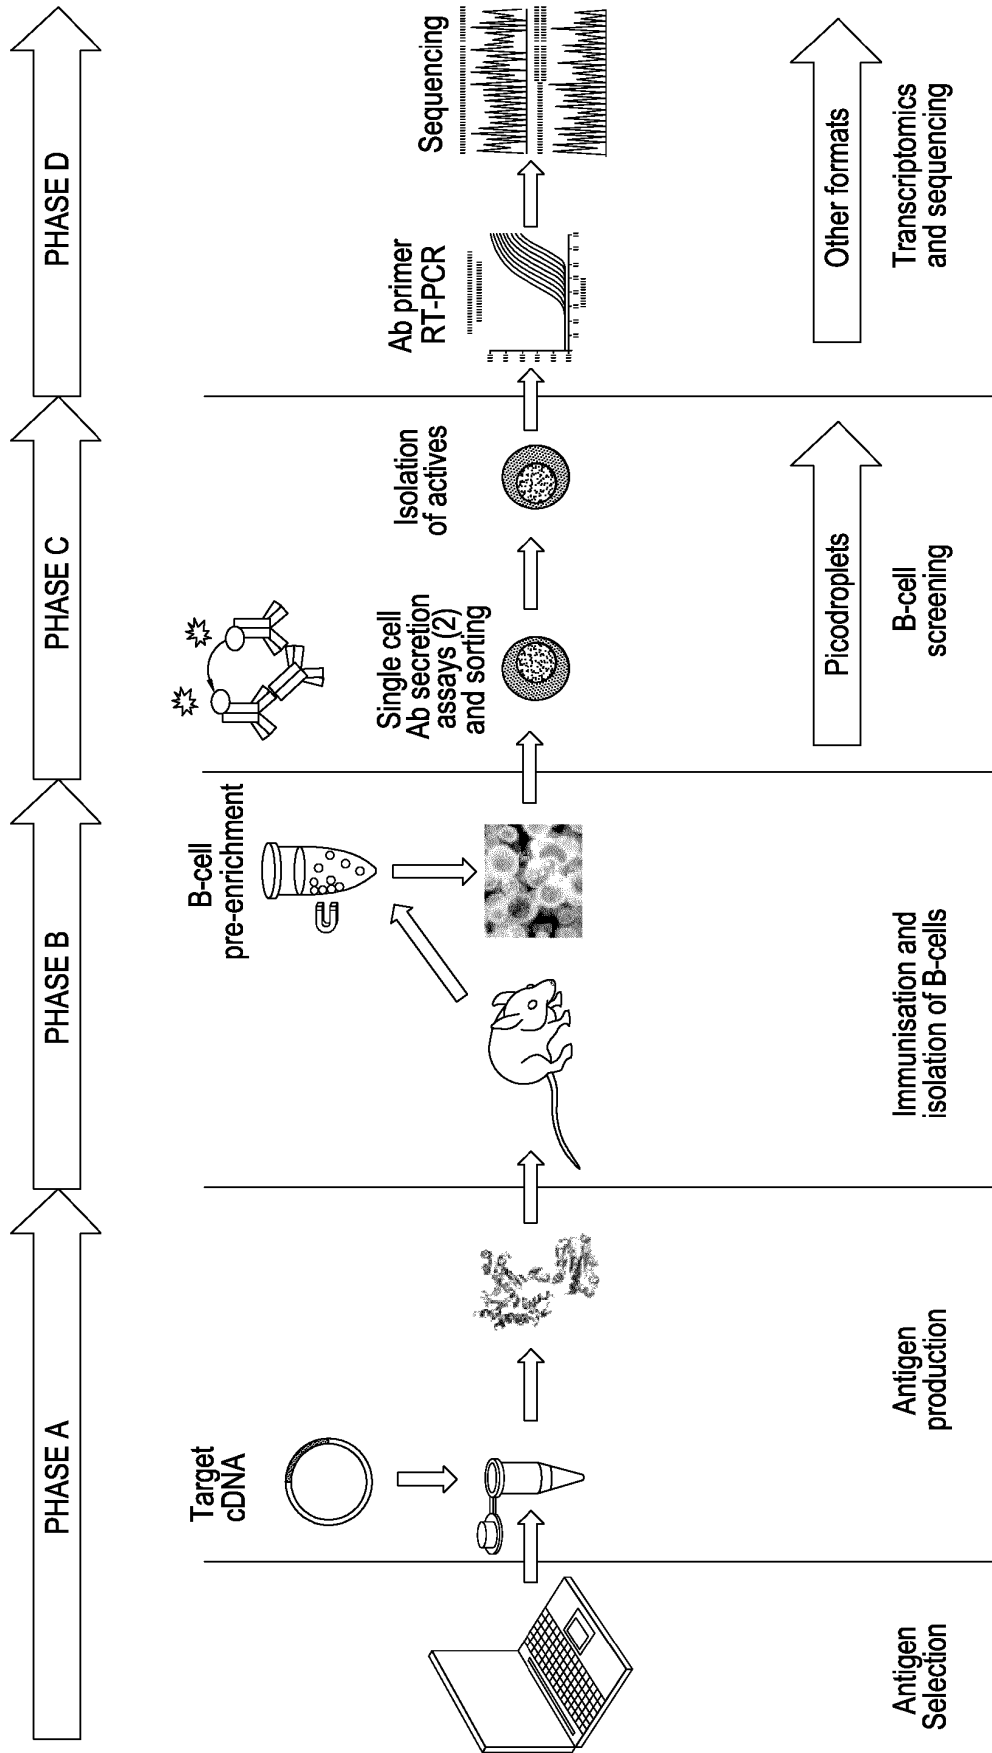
PHASE A

PHASE B

PHASE C

PHASE D

Target cDNA

B-cell pre-enrichment

Single cell Ab secretion assays (2) and sorting

Isolation of actives

Ab primer RT-PCR

Sequencing

Picodroplets

Other formats

Antigen Selection

Antigen production

Immunisation and isolation of B-cells

B-cell screening

Transcriptomics and sequencing